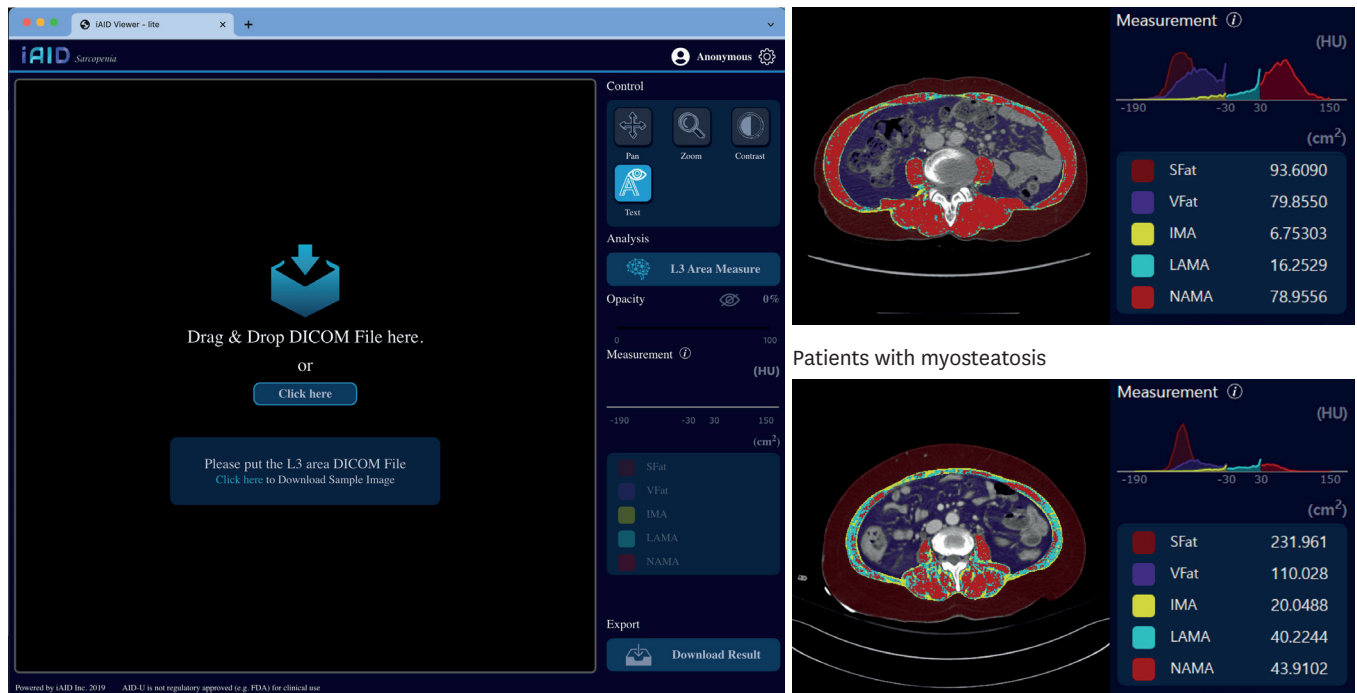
iAID Viewer - lite

iAID Sarcopenia

Anonymous

Drag & Drop DICOM File here.

or

Click here

Please put the L3 area DICOM File
Click here to Download Sample Image

Control

Pan
Zoom
Contrast
Text

Analysis

L3 Area Measure

Opacity 0%

0 100

Measurement

(HU)

-190 -30 30 150

(cm$^2$)

SFat
VFat
IMA
LAMA
NAMA

Export

Download Result

Powered by iAID Inc. 2019 AID-U is not regulatory approved (e.g. FDA) for clinical use

Measurement

(HU)

-190 -30 30 150

(cm$^2$)

| | |
|---|---|
| SFat | 93.6090 |
| VFat | 79.8550 |
| IMA | 6.75303 |
| LAMA | 16.2529 |
| NAMA | 78.9556 |

Patients with myosteatosis

Measurement

(HU)

-190 -30 30 150

(cm$^2$)

| | |
|---|---|
| SFat | 231.961 |
| VFat | 110.028 |
| IMA | 20.0488 |
| LAMA | 40.2244 |
| NAMA | 43.9102 |